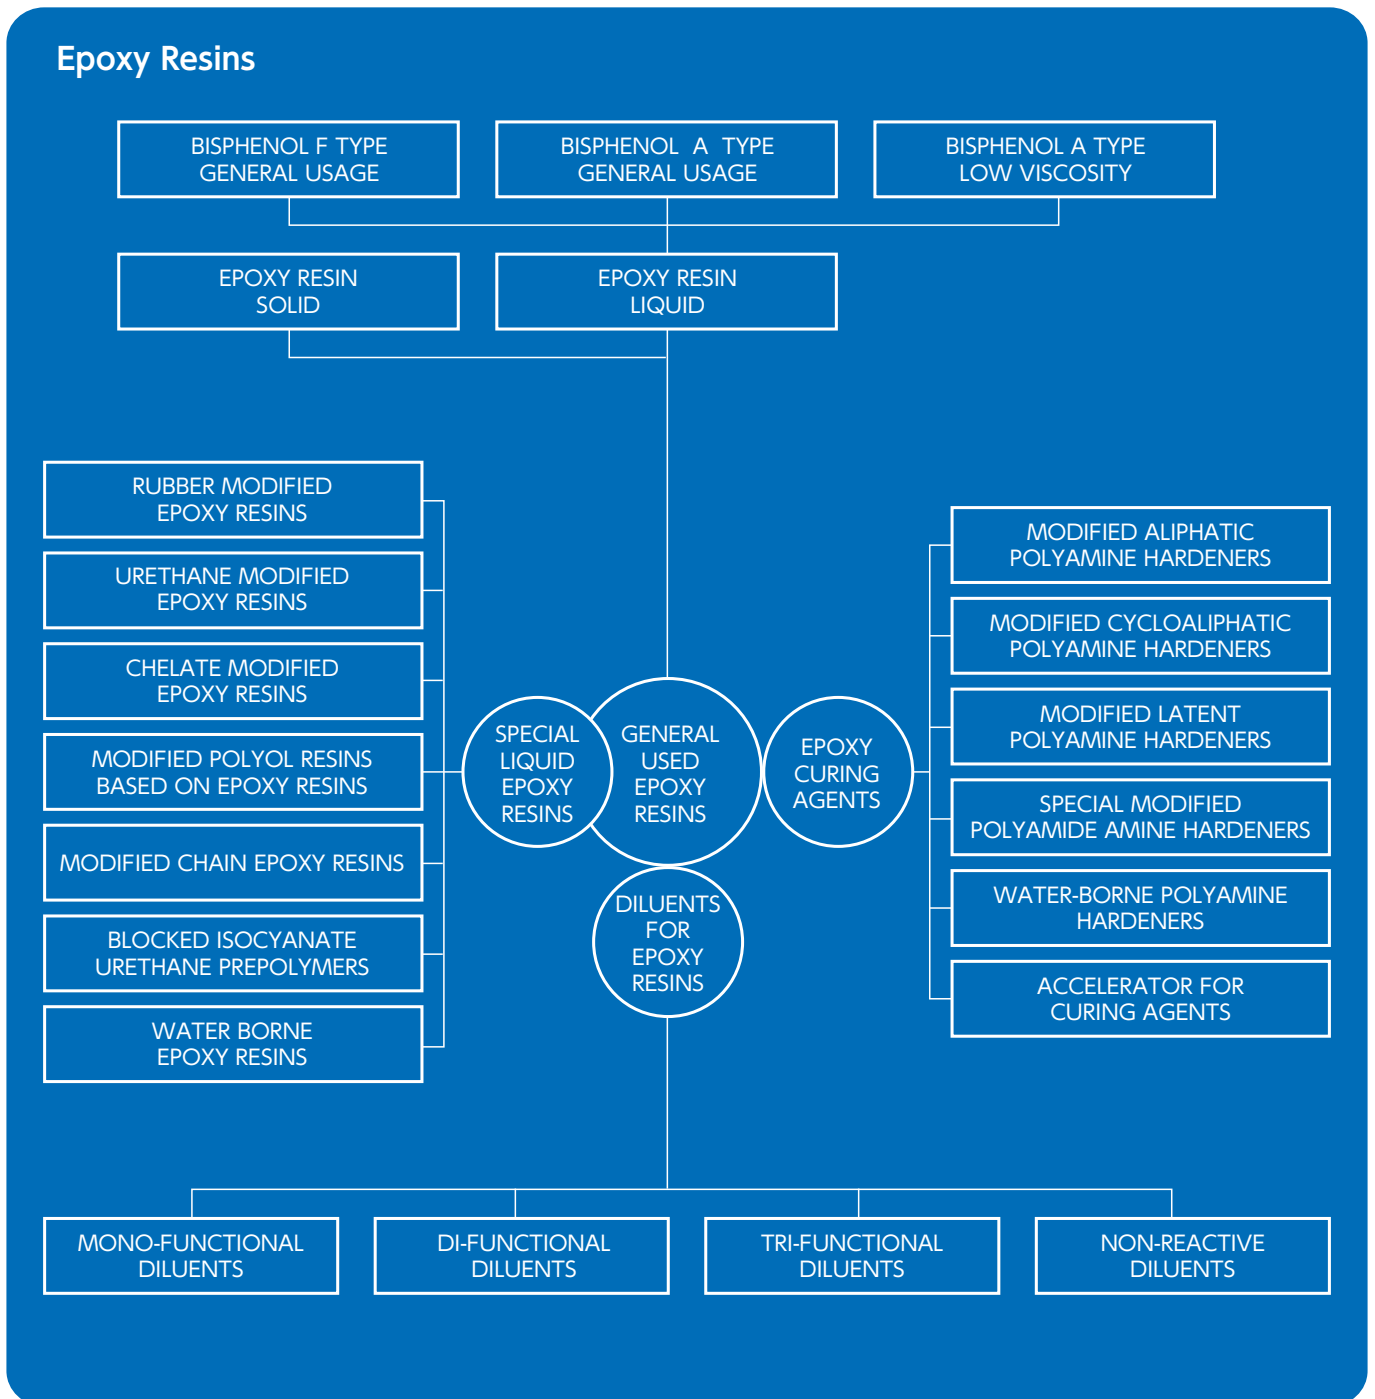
Epoxy Resins

BISPHENOL F TYPE GENERAL USAGE

BISPHENOL A TYPE GENERAL USAGE

BISPHENOL A TYPE LOW VISCOSITY

EPOXY RESIN SOLID

EPOXY RESIN LIQUID

RUBBER MODIFIED EPOXY RESINS

URETHANE MODIFIED EPOXY RESINS

CHELATE MODIFIED EPOXY RESINS

MODIFIED POLYOL RESINS BASED ON EPOXY RESINS

MODIFIED CHAIN EPOXY RESINS

BLOCKED ISOCYANATE URETHANE PREPOLYMERS

WATER BORNE EPOXY RESINS

SPECIAL LIQUID EPOXY RESINS

GENERAL USED EPOXY RESINS

EPOXY CURING AGENTS

DILUENTS FOR EPOXY RESINS

MODIFIED ALIPHATIC POLYAMINE HARDENERS

MODIFIED CYCLOALIPHATIC POLYAMINE HARDENERS

MODIFIED LATENT POLYAMINE HARDENERS

SPECIAL MODIFIED POLYAMIDE AMINE HARDENERS

WATER-BORNE POLYAMINE HARDENERS

ACCELERATOR FOR CURING AGENTS

MONO-FUNCTIONAL DILUENTS

DI-FUNCTIONAL DILUENTS

TRI-FUNCTIONAL DILUENTS

NON-REACTIVE DILUENTS